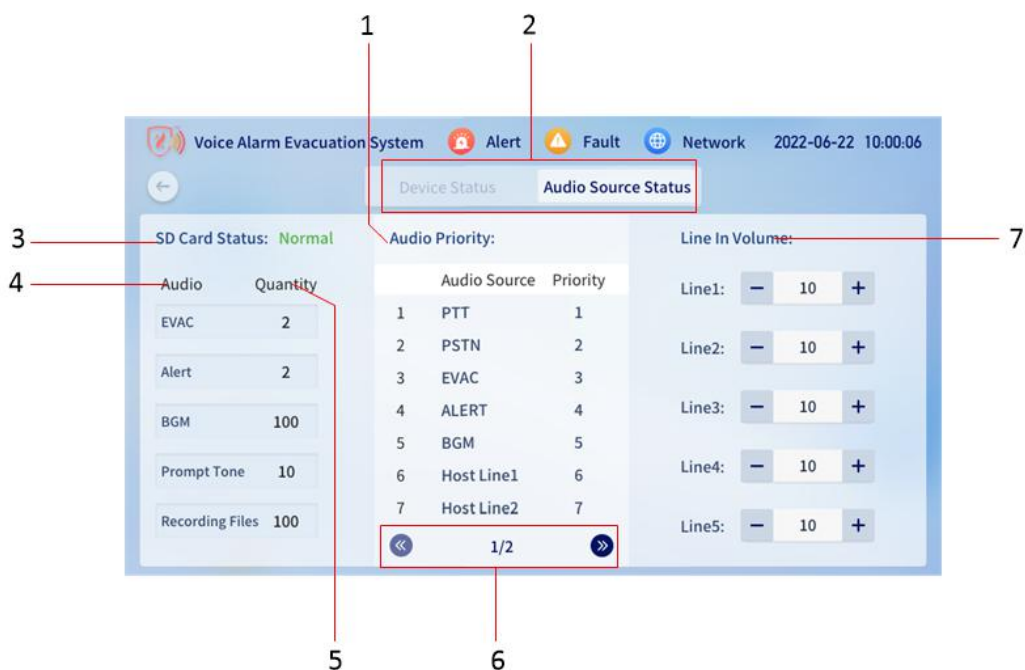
1
2

Voice Alarm Evacuation System  Alert  Fault  Network  2022-06-22 10:00:06

Device Status  Audio Source Status

3 SD Card Status: Normal

Audio Priority:

Line In Volume: 7

4 Audio  Quantity

| Audio | Quantity |
|---|---|
| EVAC | 2 |
| Alert | 2 |
| BGM | 100 |
| Prompt Tone | 10 |
| Recording Files | 100 |

| | Audio Source | Priority |
|---|---|---|
| 1 | PTT | 1 |
| 2 | PSTN | 2 |
| 3 | EVAC | 3 |
| 4 | ALERT | 4 |
| 5 | BGM | 5 |
| 6 | Host Line1 | 6 |
| 7 | Host Line2 | 7 |

1/2

Line1: − 10 +
Line2: − 10 +
Line3: − 10 +
Line4: − 10 +
Line5: − 10 +

5
6